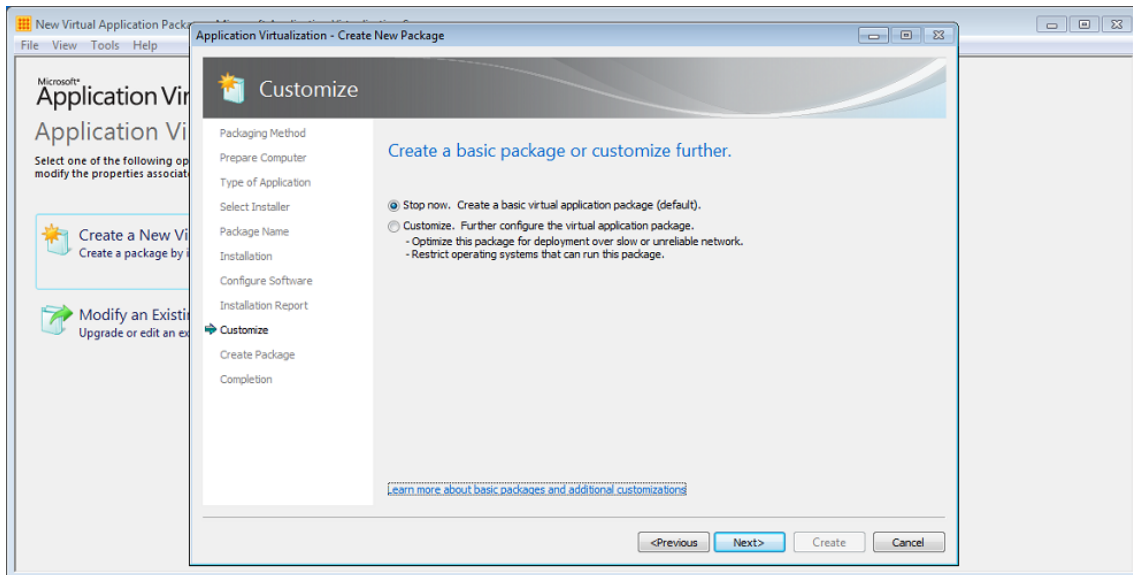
New Virtual Application Packa
File View Tools Help

Microsoft
Application Vir
Application Vi
Select one of the following op
modify the properties associat

Create a New Vi
Create a package by i

Modify an Existi
Upgrade or edit an ex

Application Virtualization - Create New Package

Customize

Packaging Method
Prepare Computer
Type of Application
Select Installer
Package Name
Installation
Configure Software
Installation Report
Customize
Create Package
Completion

Create a basic package or customize further.

Stop now. Create a basic virtual application package (default).
Customize. Further configure the virtual application package.
- Optimize this package for deployment over slow or unreliable network.
- Restrict operating systems that can run this package.

Learn more about basic packages and additional customizations

<Previous Next> Create Cancel